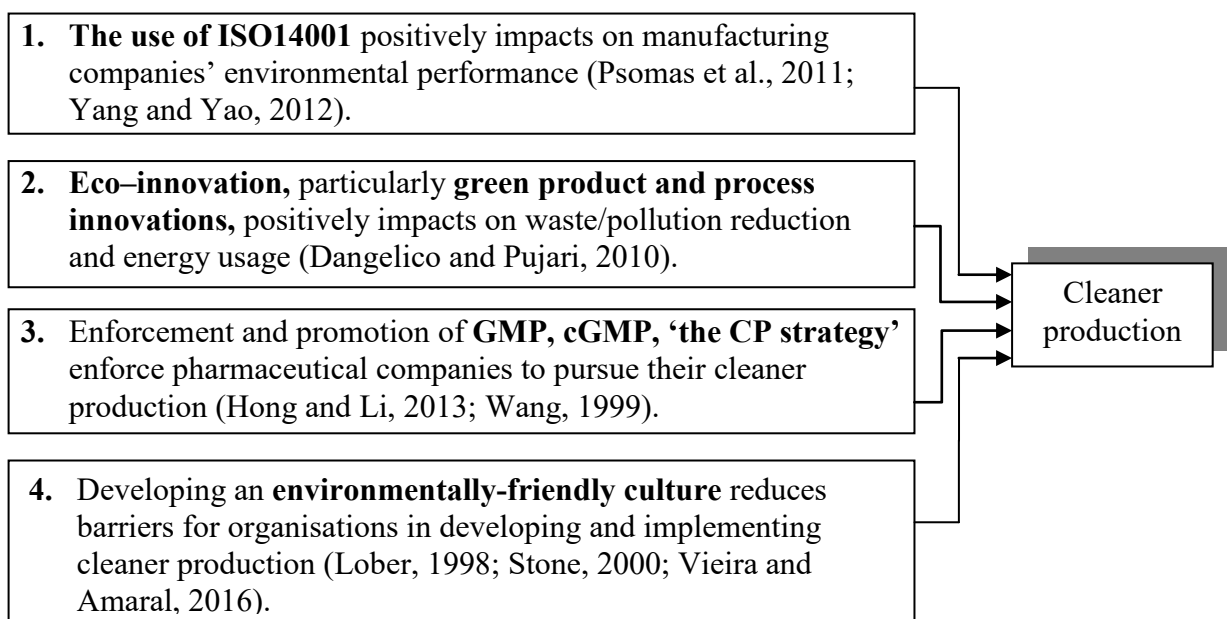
1. **The use of ISO14001** positively impacts on manufacturing companies' environmental performance (Psomas et al., 2011; Yang and Yao, 2012).

2. **Eco–innovation,** particularly **green product and process innovations,** positively impacts on waste/pollution reduction and energy usage (Dangelico and Pujari, 2010).

3. Enforcement and promotion of **GMP, cGMP, 'the CP strategy'** enforce pharmaceutical companies to pursue their cleaner production (Hong and Li, 2013; Wang, 1999).

4. Developing an **environmentally-friendly culture** reduces barriers for organisations in developing and implementing cleaner production (Lober, 1998; Stone, 2000; Vieira and Amaral, 2016).

Cleaner production